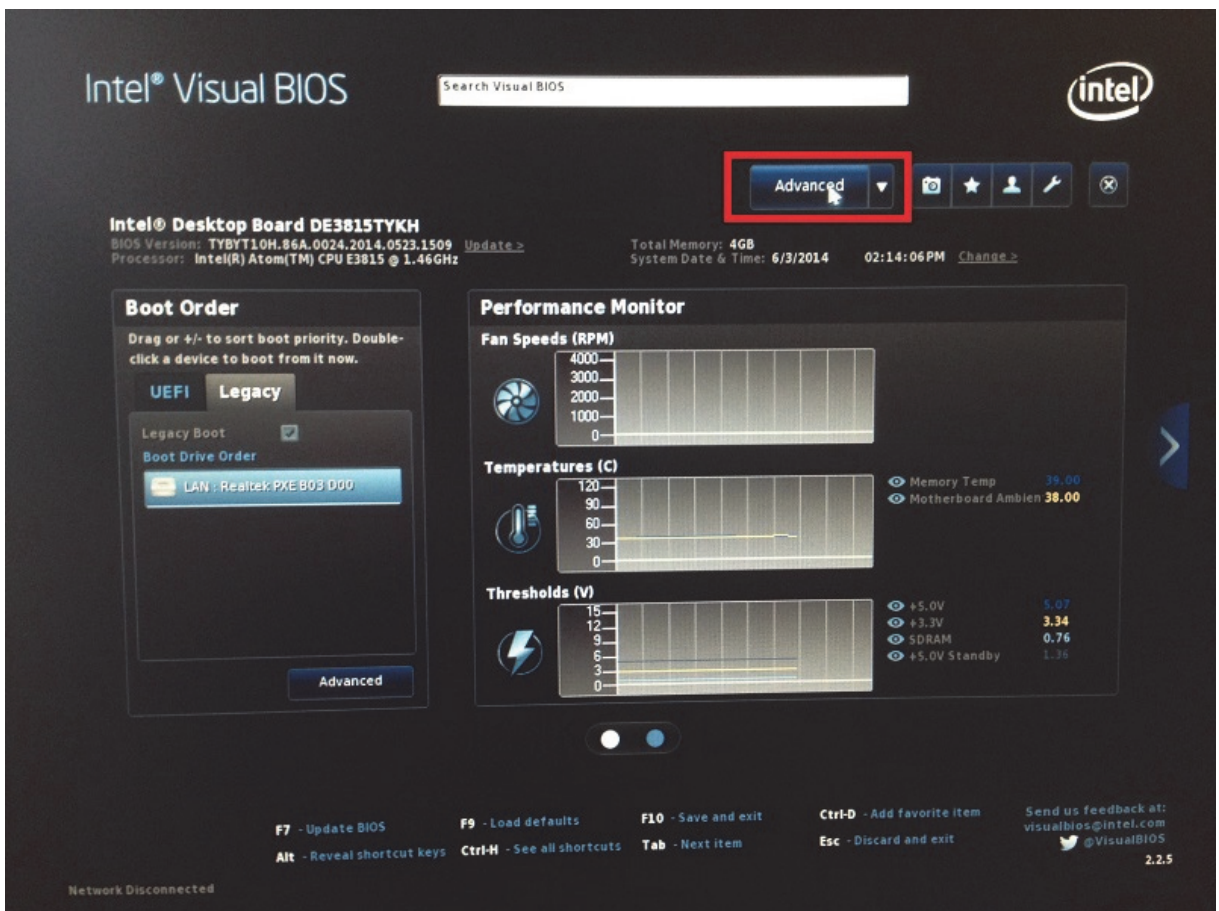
Intel® Visual BIOS

Search Visual BIOS

intel

Advanced

Intel® Desktop Board DE3815TYKH
BIOS Version: TYBYT10H.86A.0024.2014.0523.1509 Update >
Processor: Intel(R) Atom(TM) CPU E3815 @ 1.46GHz

Total Memory: 4GB
System Date & Time: 6/3/2014 02:14:06PM Change >

Boot Order
Drag or +/- to sort boot priority. Double-click a device to boot from it now.

UEFI Legacy

Legacy Boot
Boot Drive Order
LAN : Realtek PXE B03 D00

Advanced

Performance Monitor

Fan Speeds (RPM)
4000
3000
2000
1000
0

Temperatures (C)
120
90
60
30
0

Memory Temp 39.00
Motherboard Ambien 38.00

Thresholds (V)
15
12
9
6
3
0

+5.0V 5.07
+3.3V 3.34
SDRAM 0.76
+5.0V Standby 1.36

F7 - Update BIOS
Alt - Reveal shortcut keys
F9 - Load defaults
Ctrl-H - See all shortcuts
F10 - Save and exit
Tab - Next item
Ctrl-D - Add favorite item
Esc - Discard and exit
Send us feedback at:
visualbios@intel.com
@VisualBIOS
2.2.5

Network Disconnected